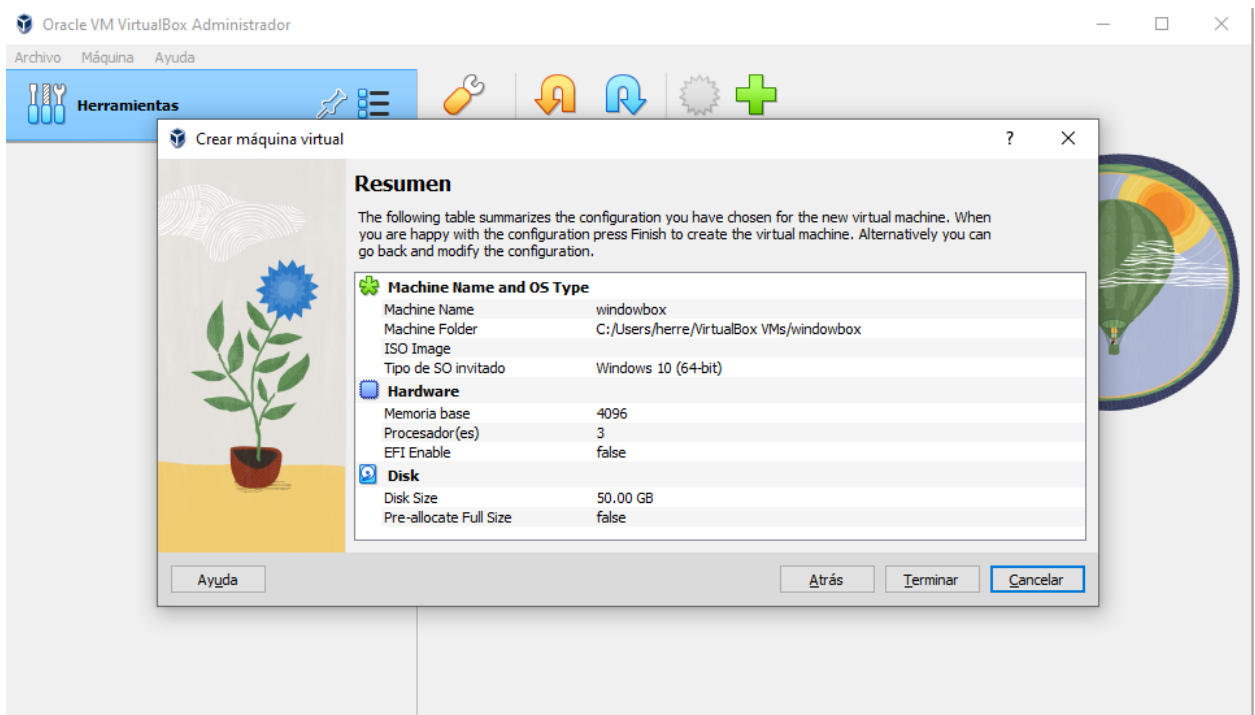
Oracle VM VirtualBox Administrador

Archivo Máquina Ayuda

Herramientas

Crear máquina virtual

?

Resumen

The following table summarizes the configuration you have chosen for the new virtual machine. When you are happy with the configuration press Finish to create the virtual machine. Alternatively you can go back and modify the configuration.

Machine Name and OS Type

| | |
|---|---|
| Machine Name | windowbox |
| Machine Folder | C:/Users/herre/VirtualBox VMs/windowbox |
| ISO Image | |
| Tipo de SO invitado | Windows 10 (64-bit) |

Hardware

| | |
|---|---|
| Memoria base | 4096 |
| Procesador(es) | 3 |
| EFI Enable | false |

Disk

| | |
|---|---|
| Disk Size | 50.00 GB |
| Pre-allocate Full Size | false |

Ayuda

Atrás Terminar Cancelar